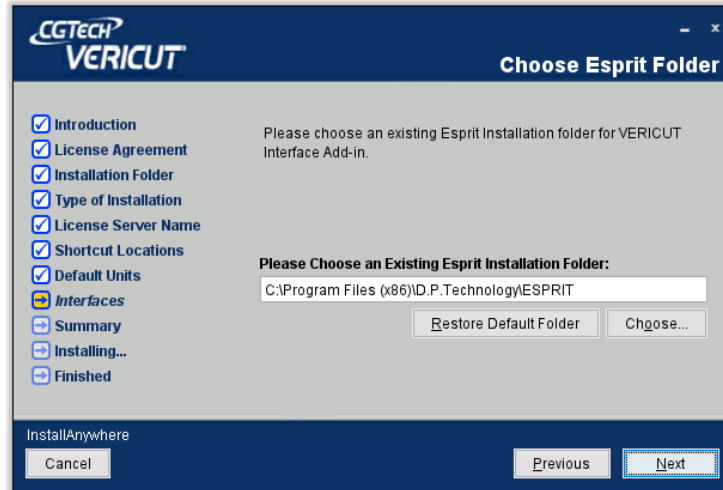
CGTECH
VERICUT

- x

Choose Esprit Folder

Introduction
License Agreement
Installation Folder
Type of Installation
License Server Name
Shortcut Locations
Default Units
Interfaces
Summary
Installing...
Finished

Please choose an existing Esprit Installation folder for VERICUT Interface Add-in.

Please Choose an Existing Esprit Installation Folder:

C:\Program Files (x86)\D.P.Technology\ESPRIT

Restore Default Folder

Choose...

InstallAnywhere

Cancel

Previous

Next